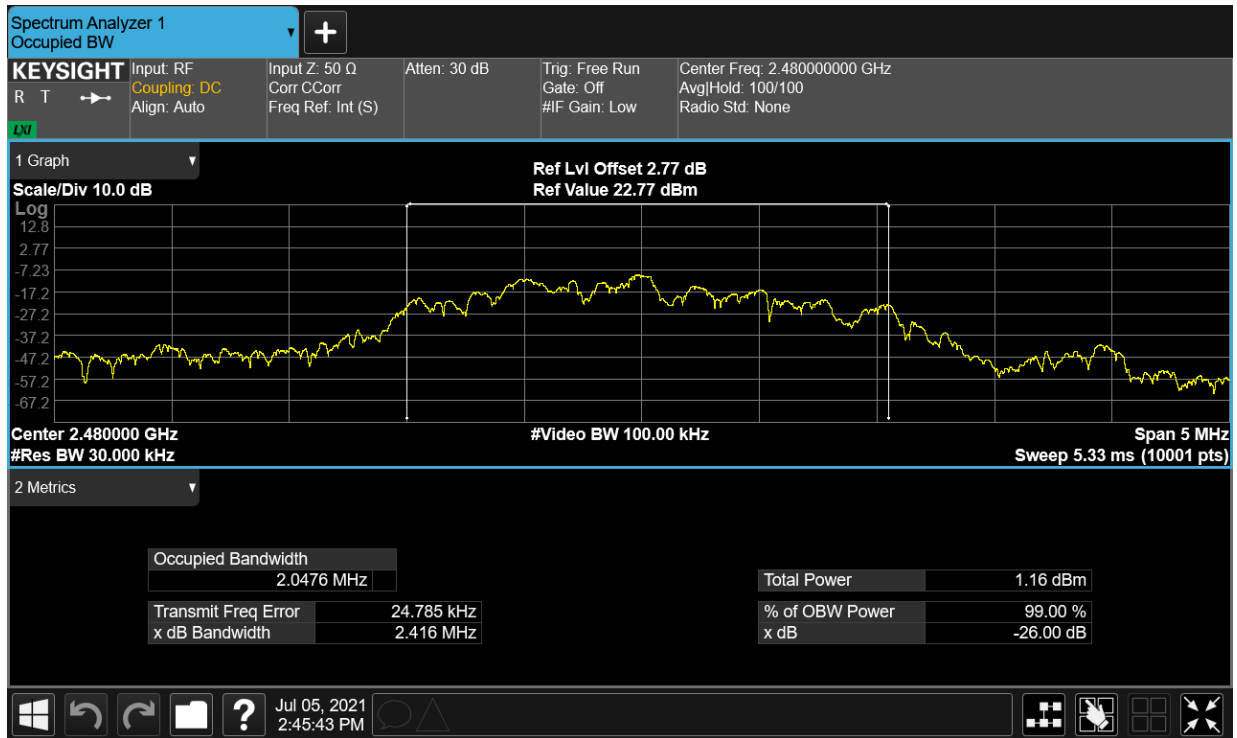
Spectrum Analyzer 1
Occupied BW

KEYSIGHT
R T
LXI

Input: RF
Coupling: DC
Align: Auto

Input Z: 50 Ω
Corr CCorr
Freq Ref: Int (S)

Atten: 30 dB

Trig: Free Run
Gate: Off
#IF Gain: Low

Center Freq: 2.480000000 GHz
Avg|Hold: 100/100
Radio Std: None

1 Graph

Scale/Div 10.0 dB

Ref Lvl Offset 2.77 dB
Ref Value 22.77 dBm

Log
12.8
2.77
-7.23
-17.2
-27.2
-37.2
-47.2
-57.2
-67.2

Center 2.480000 GHz
#Res BW 30.000 kHz

#Video BW 100.00 kHz

Span 5 MHz
Sweep 5.33 ms (10001 pts)

2 Metrics

| Occupied Bandwidth |
|---|
| 2.0476 MHz |

| Transmit Freq Error | 24.785 kHz |
|---|---|
| x dB Bandwidth | 2.416 MHz |

| Total Power | 1.16 dBm |
|---|---|

| % of OBW Power | 99.00 % |
|---|---|
| x dB | -26.00 dB |

Jul 05, 2021
2:45:43 PM